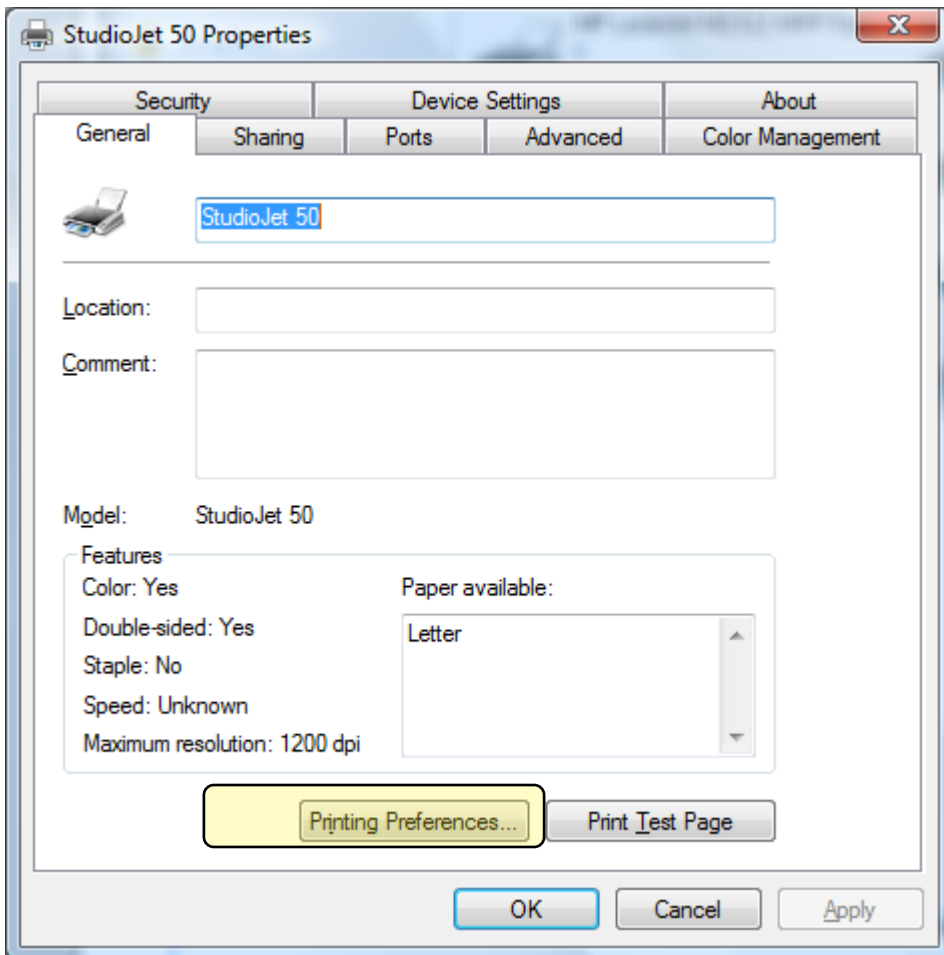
StudioJet 50 Properties

Security
Device Settings
About
General
Sharing
Ports
Advanced
Color Management

StudioJet 50

Location:

Comment:

Model: StudioJet 50

Features
Color: Yes
Double-sided: Yes
Staple: No
Speed: Unknown
Maximum resolution: 1200 dpi

Paper available:
Letter

Printing Preferences...
Print Test Page

OK
Cancel
Apply